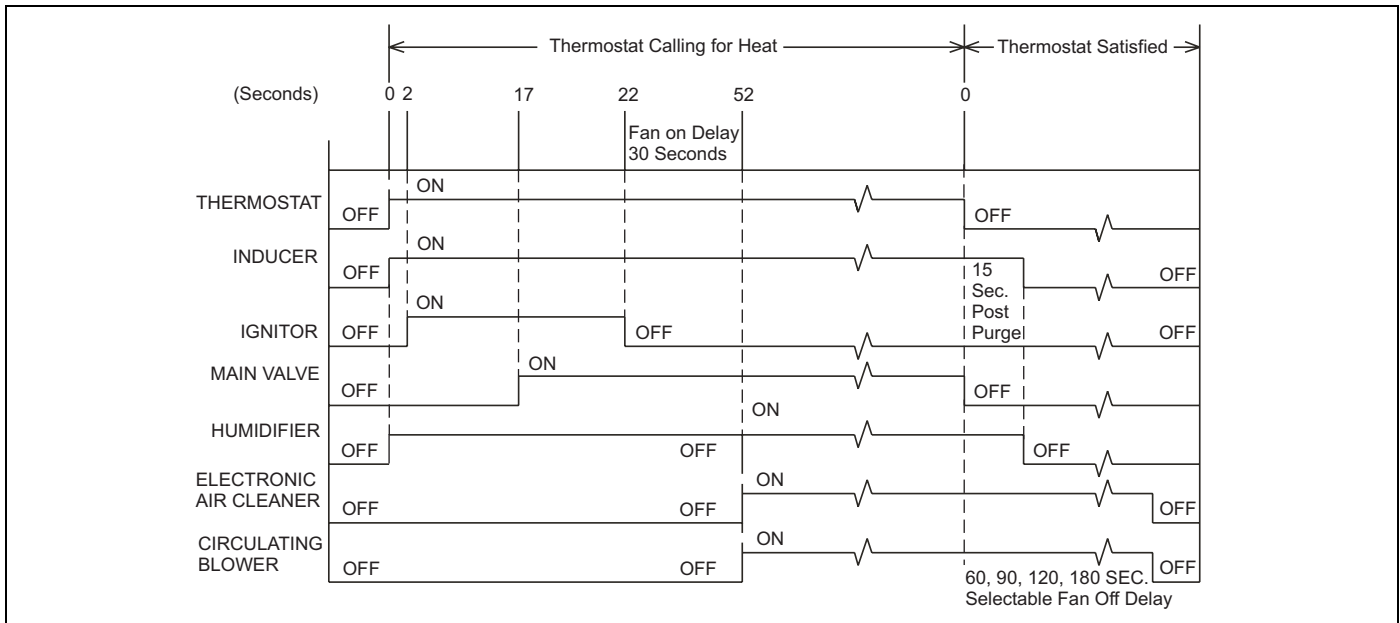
Thermostat Calling for Heat

Thermostat Satisfied

(Seconds) 0 2 17 22 52 0

Fan on Delay 30 Seconds

THERMOSTAT OFF ON OFF

INDUCER OFF ON 15 Sec. Post Purge OFF

IGNITOR OFF ON OFF OFF

MAIN VALVE OFF ON OFF

HUMIDIFIER OFF ON OFF OFF

ELECTRONIC AIR CLEANER OFF OFF ON OFF

CIRCULATING BLOWER OFF OFF ON OFF

60, 90, 120, 180 SEC. Selectable Fan Off Delay